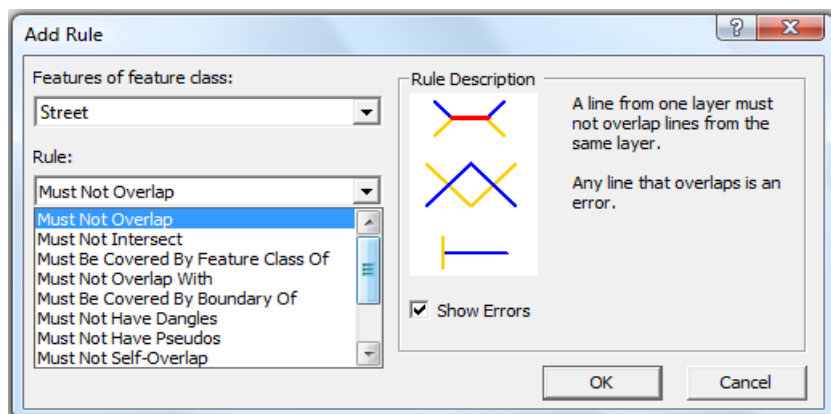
Add Rule

?

X

Features of feature class:

Street

Rule:

Must Not Overlap

Must Not Overlap
Must Not Intersect
Must Be Covered By Feature Class Of
Must Not Overlap With
Must Be Covered By Boundary Of
Must Not Have Dangles
Must Not Have Pseudos
Must Not Self-Overlap

Rule Description

A line from one layer must not overlap lines from the same layer.

Any line that overlaps is an error.

Show Errors

OK

Cancel